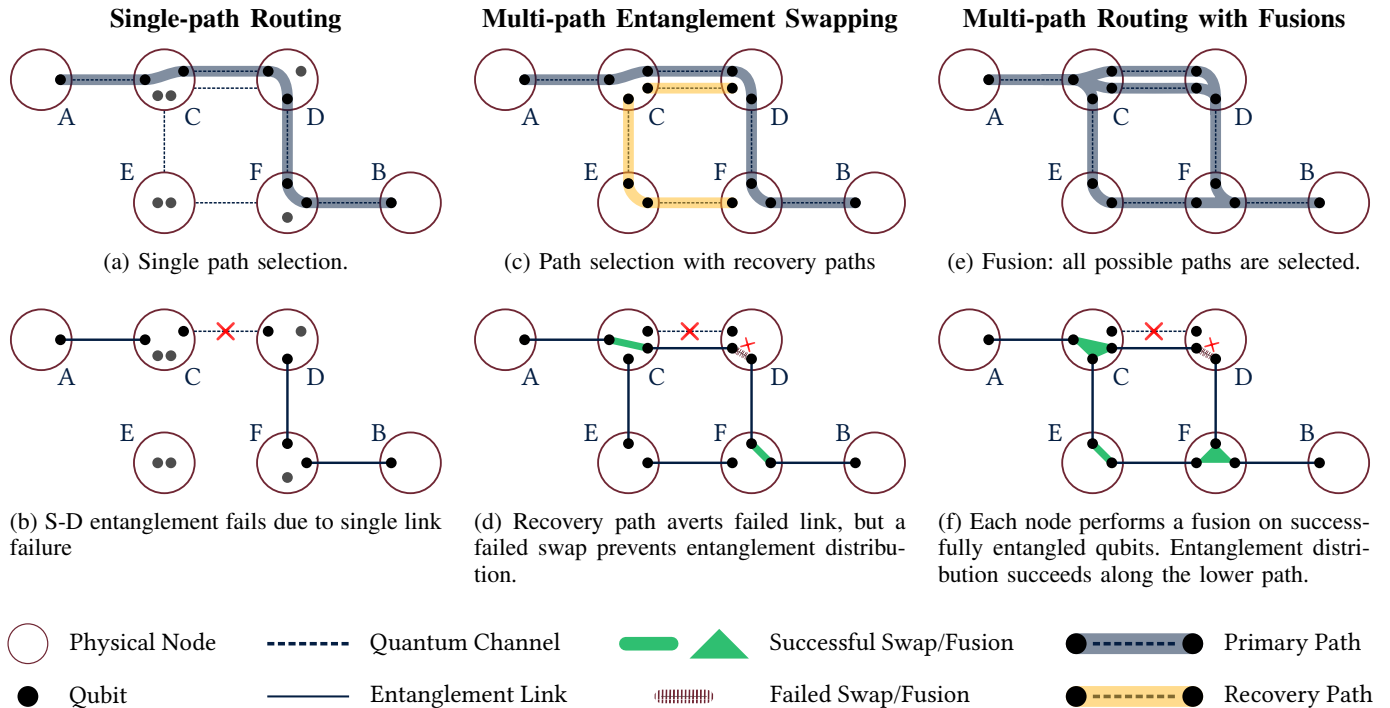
Single-path Routing

A C D E F B

(a) Single path selection.

(b) S-D entanglement fails due to single link failure

Multi-path Entanglement Swapping

A C D E F B

(c) Path selection with recovery paths

(d) Recovery path averts failed link, but a failed swap prevents entanglement distribution.

Multi-path Routing with Fusions

A C D E F B

(e) Fusion: all possible paths are selected.

(f) Each node performs a fusion on successfully entangled qubits. Entanglement distribution succeeds along the lower path.

Physical Node
Qubit
Quantum Channel
Entanglement Link
Successful Swap/Fusion
Failed Swap/Fusion
Primary Path
Recovery Path